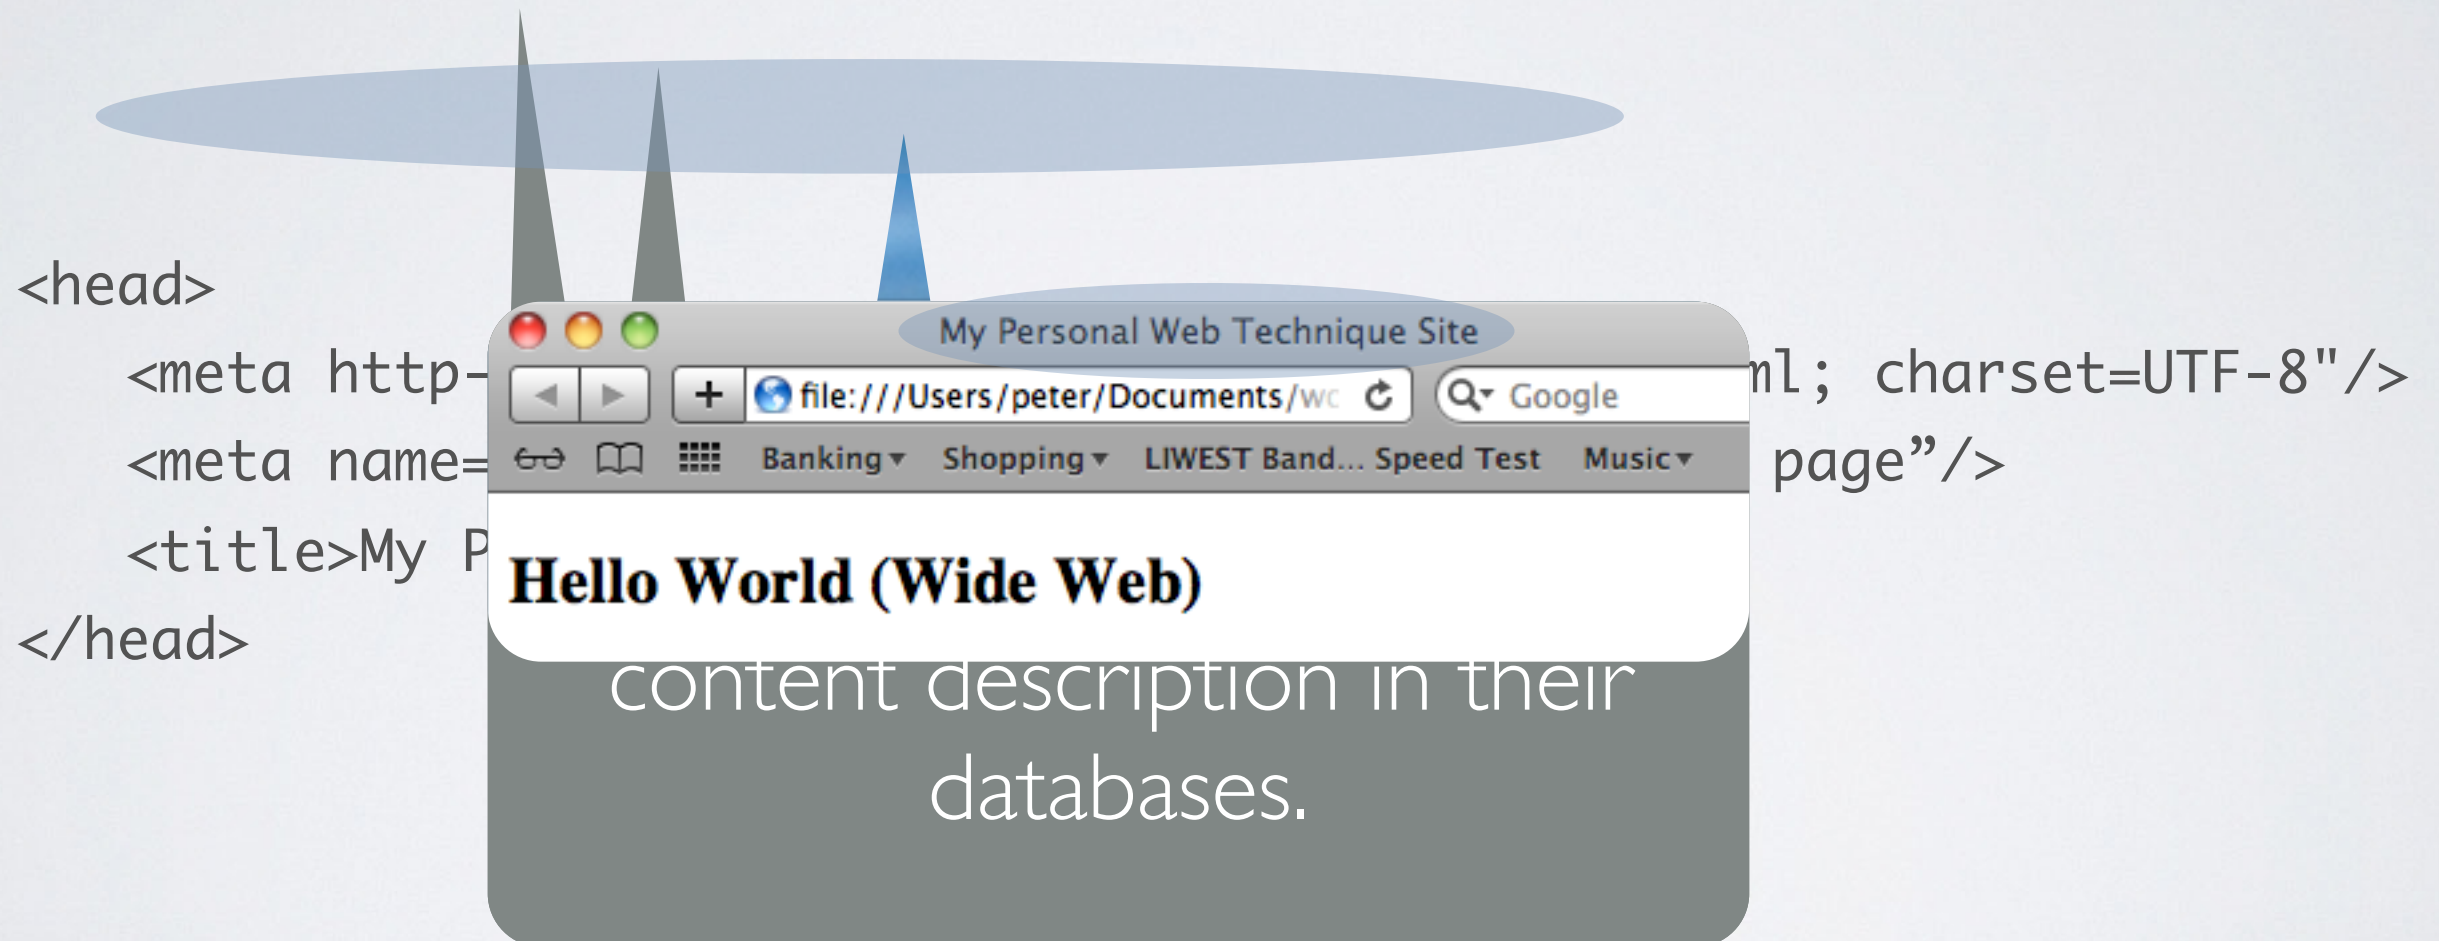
<head>
<meta http-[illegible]ml; charset=UTF-8"/>
<meta name=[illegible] page”/>
<title>My P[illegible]
</head>

My Personal Web Technique Site

file:///Users/peter/Documents/wc

Google

Banking Shopping LIWEST Band... Speed Test Music

Hello World (Wide Web)

content description in their databases.